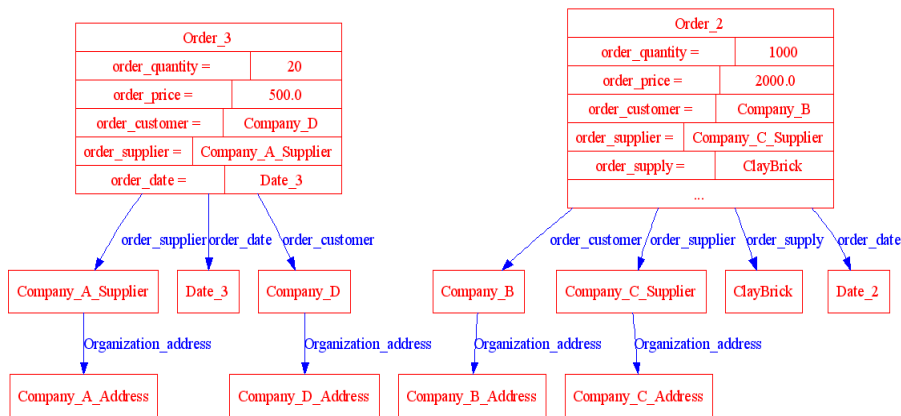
Order_3

| order_quantity = | 20 |
|---|---|
| order_price = | 500.0 |
| order_customer = | Company_D |
| order_supplier = | Company_A_Supplier |
| order_date = | Date_3 |

Order_2

| order_quantity = | 1000 |
|---|---|
| order_price = | 2000.0 |
| order_customer = | Company_B |
| order_supplier = | Company_C_Supplier |
| order_supply = | ClayBrick |
| ... | |

order_supplier order_date order_customer

order_customer order_supplier order_supply order_date

Company_A_Supplier Date_3 Company_D Company_B Company_C_Supplier ClayBrick Date_2

Organization_address Organization_address Organization_address Organization_address

Company_A_Address Company_D_Address Company_B_Address Company_C_Address